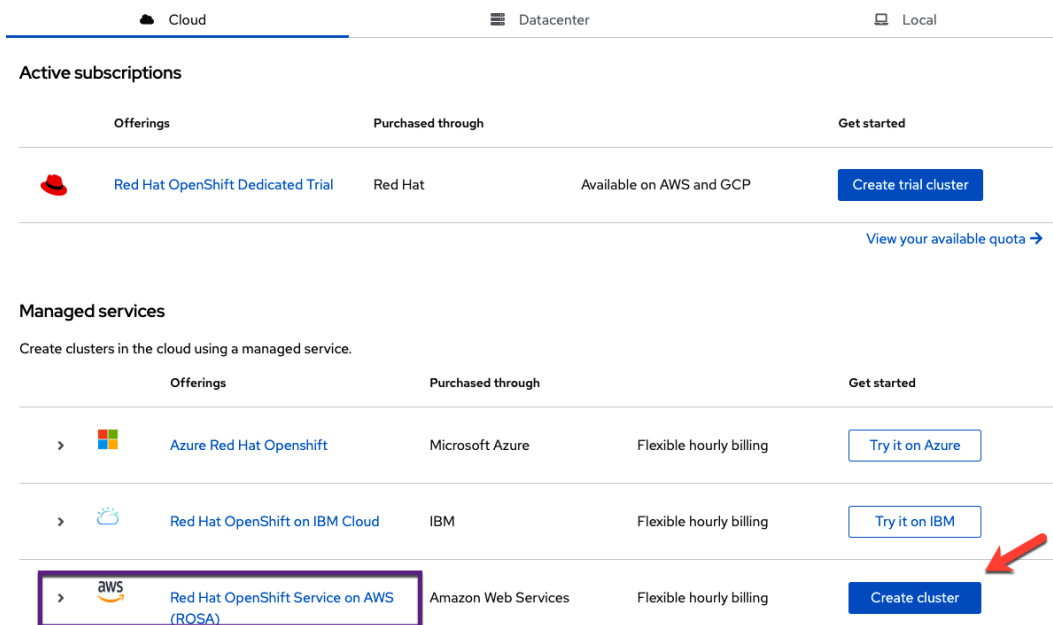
Cloud Datacenter Local

Active subscriptions

| Offerings | Purchased through | | Get started |
|---|---|---|---|
| Red Hat OpenShift Dedicated Trial | Red Hat | Available on AWS and GCP | Create trial cluster |

View your available quota →

Managed services

Create clusters in the cloud using a managed service.

| Offerings | Purchased through | | Get started |
|---|---|---|---|
| Azure Red Hat Openshift | Microsoft Azure | Flexible hourly billing | Try it on Azure |
| Red Hat OpenShift on IBM Cloud | IBM | Flexible hourly billing | Try it on IBM |
| aws Red Hat OpenShift Service on AWS (ROSA) | Amazon Web Services | Flexible hourly billing | Create cluster |